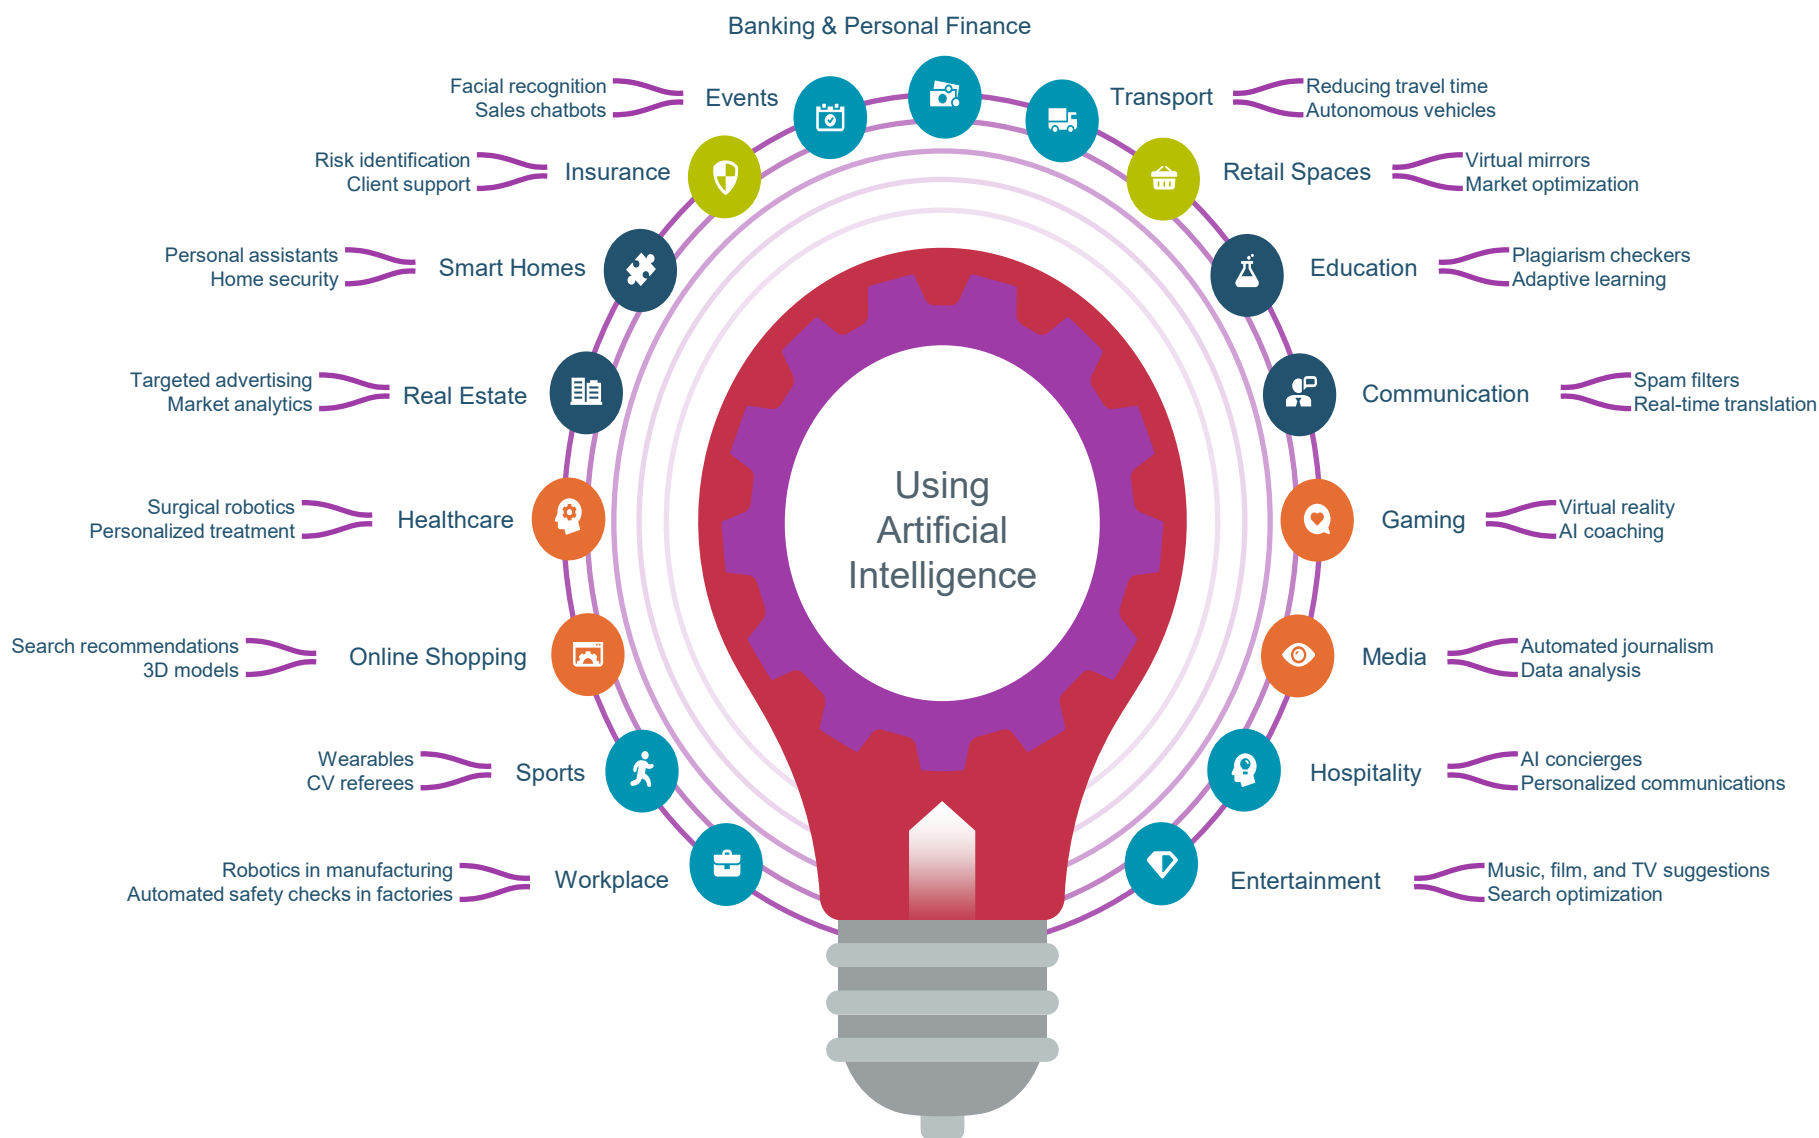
Banking & Personal Finance

Facial recognition
Sales chatbots
Events

Transport
Reducing travel time
Autonomous vehicles

Risk identification
Client support
Insurance

Retail Spaces
Virtual mirrors
Market optimization

Personal assistants
Home security
Smart Homes

Education
Plagiarism checkers
Adaptive learning

Targeted advertising
Market analytics
Real Estate

Communication
Spam filters
Real-time translation

Surgical robotics
Personalized treatment
Healthcare

Using Artificial Intelligence

Gaming
Virtual reality
AI coaching

Search recommendations
3D models
Online Shopping

Media
Automated journalism
Data analysis

Wearables
CV referees
Sports

Hospitality
AI concierges
Personalized communications

Robotics in manufacturing
Automated safety checks in factories
Workplace

Entertainment
Music, film, and TV suggestions
Search optimization